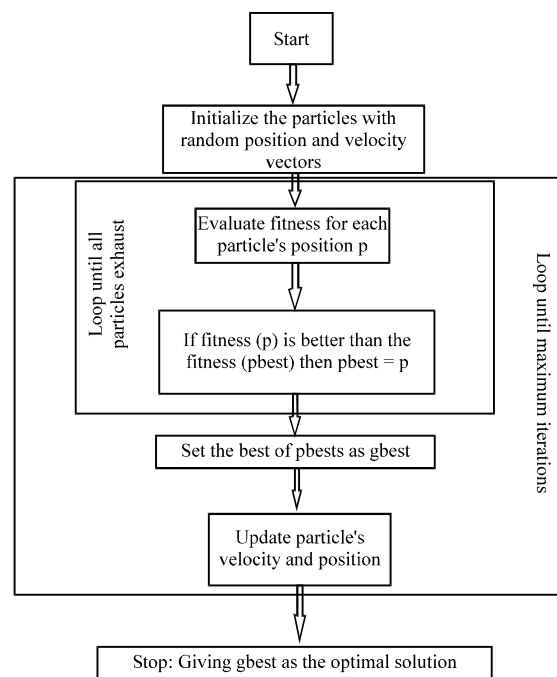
Start

Initialize the particles with random position and velocity vectors

Loop until all particles exhaust

Evaluate fitness for each particle's position p

If fitness (p) is better than the fitness (pbest) then pbest = p

Loop until maximum iterations

Set the best of pbests as gbest

Update particle's velocity and position

Stop: Giving gbest as the optimal solution